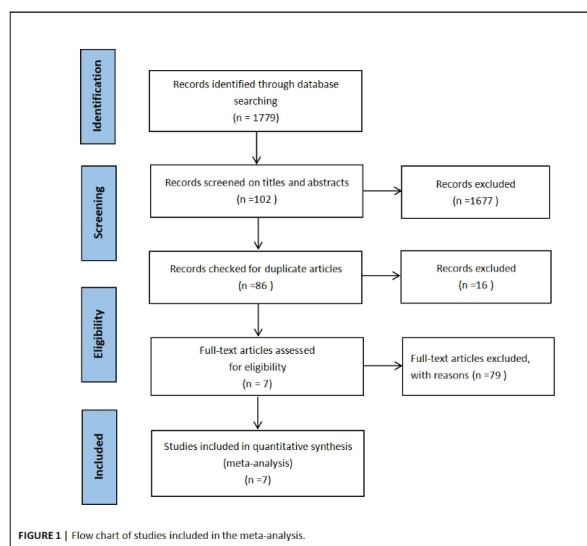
Identification

Records identified through database searching
(n = 1779)

Screening

Records screened on titles and abstracts
(n =102 )

Records excluded
(n =1677 )

Records checked for duplicate articles
(n =86 )

Records excluded
(n =16 )

Eligibility

Full-text articles assessed for eligibility
(n = 7)

Full-text articles excluded, with reasons (n =79 )

Included

Studies included in quantitative synthesis (meta-analysis)
(n =7)

FIGURE 1 | Flow chart of studies included in the meta-analysis.